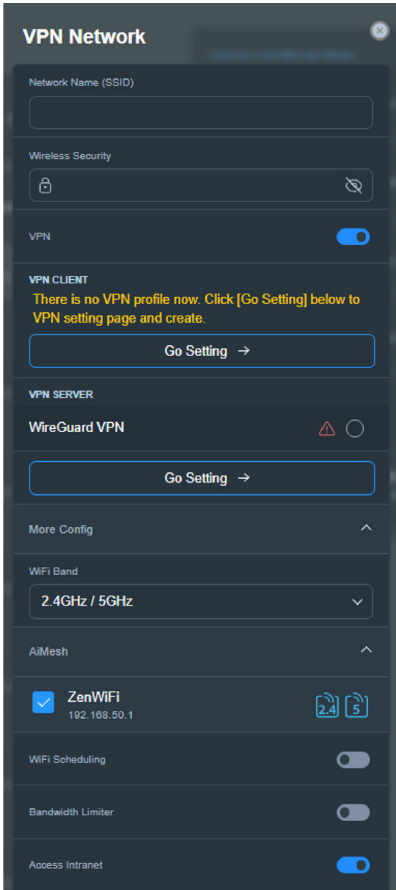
VPN Network

Network Name (SSID)

Wireless Security

VPN

VPN CLIENT

There is no VPN profile now. Click [Go Setting] below to VPN setting page and create.

Go Setting →

VPN SERVER

WireGuard VPN

Go Setting →

More Config

WiFi Band

2.4GHz / 5GHz

AiMesh

ZenWiFi
192.168.50.1

2.4 5

WiFi Scheduling

Bandwidth Limiter

Access Intranet